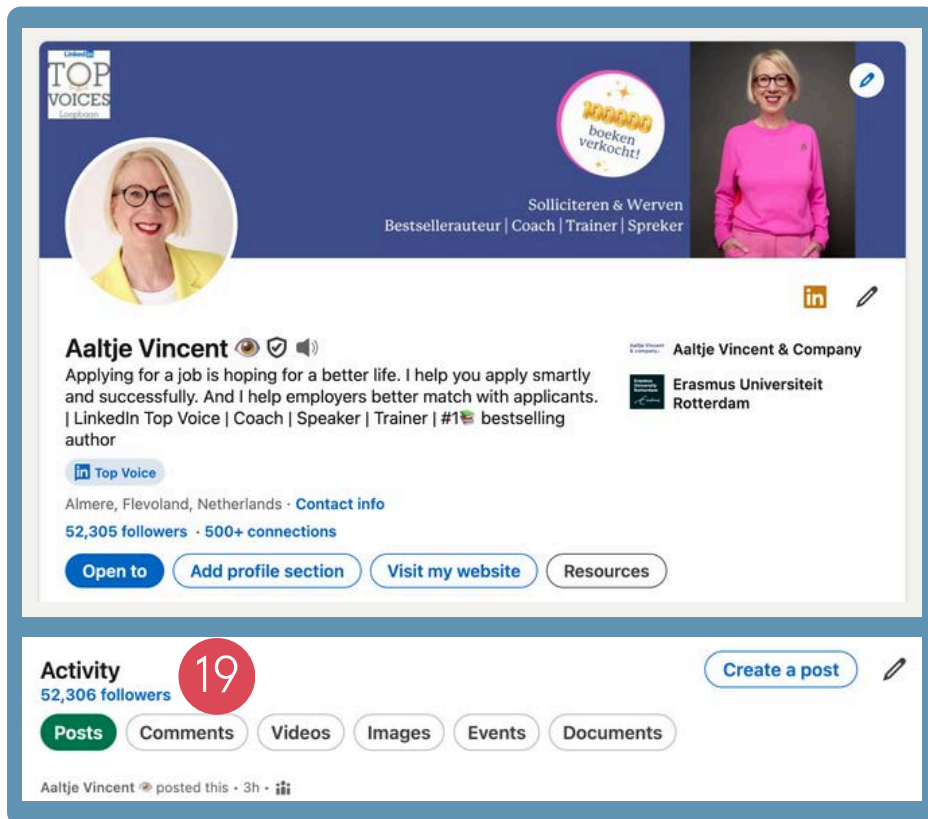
LinkedIn TOP VOICES Loopbaan

100000 boeken verkocht!

Solliciteren & Werven
Bestsellerauteur | Coach | Trainer | Spreker

in

Aaltje Vincent
Applying for a job is hoping for a better life. I help you apply smartly and successfully. And I help employers better match with applicants. | LinkedIn Top Voice | Coach | Speaker | Trainer | #1📚 bestselling author

Top Voice

Almere, Flevoland, Netherlands · Contact info
52,305 followers · 500+ connections

Open to | Add profile section | Visit my website | Resources

Aaltje Vincent & Company
Erasmus Universiteit Rotterdam

Activity
52,306 followers

19

Create a post

Posts | Comments | Videos | Images | Events | Documents

Aaltje Vincent posted this • 3h •